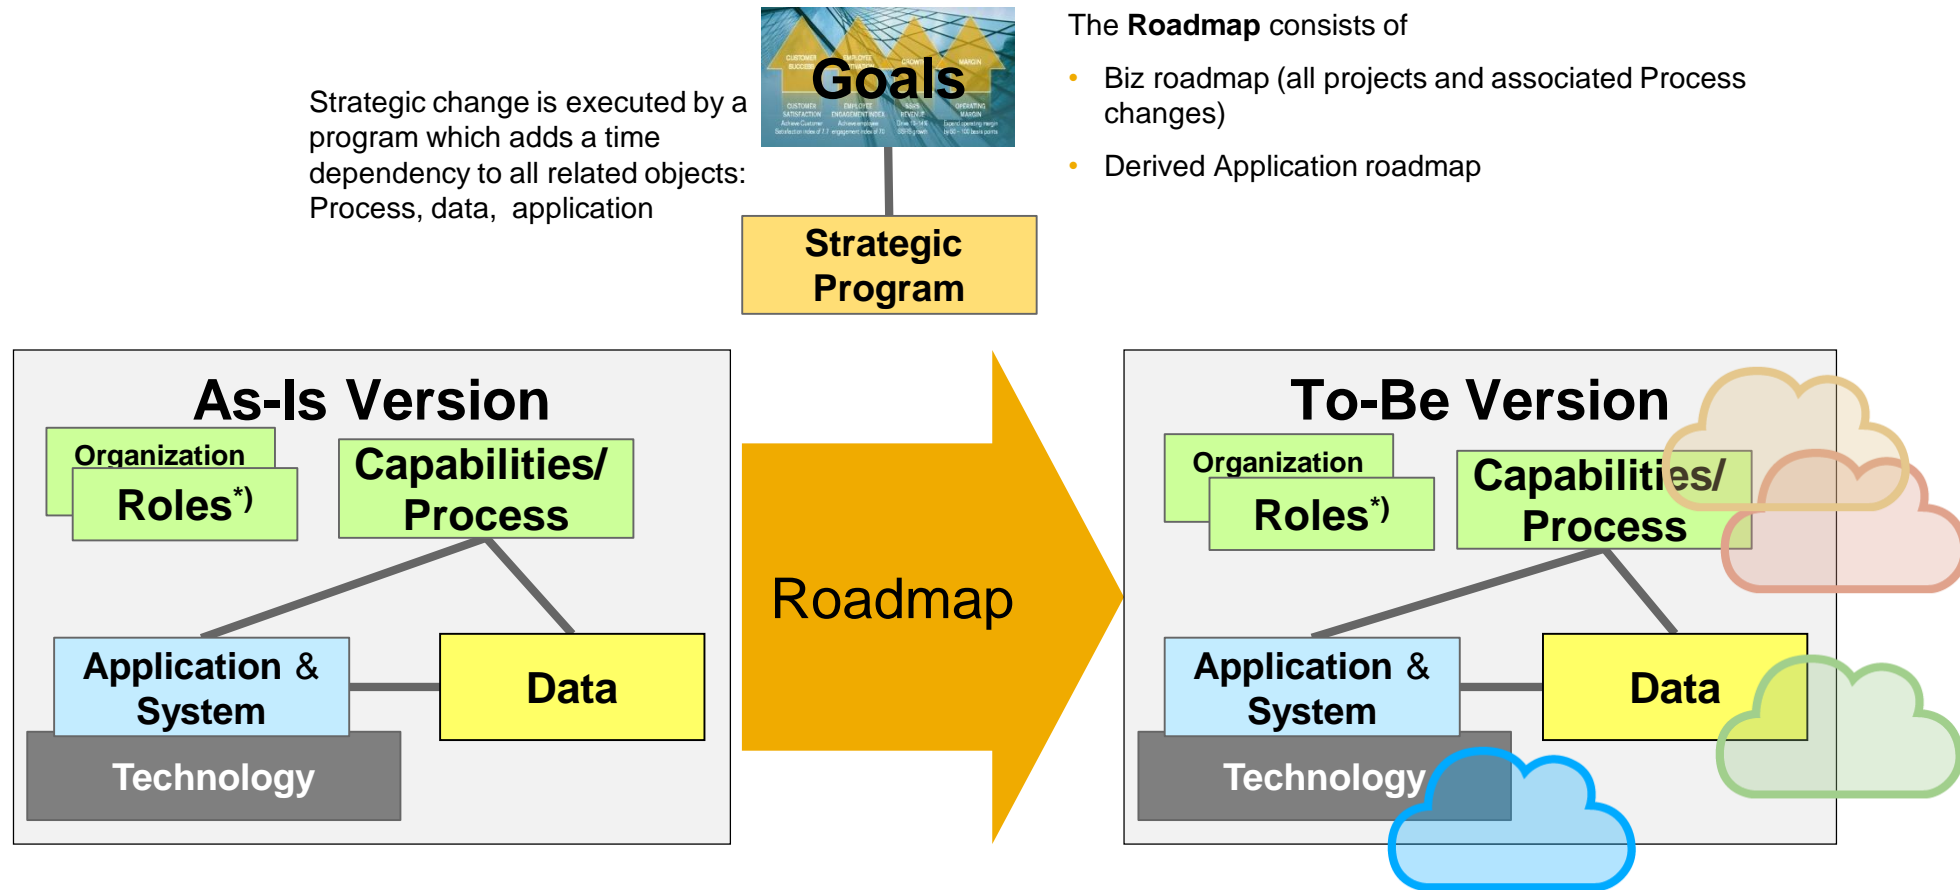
Goals

Strategic change is executed by a program which adds a time dependency to all related objects: Process, data, application

Strategic Program

The **Roadmap** consists of

- Biz roadmap (all projects and associated Process changes)
- Derived Application roadmap

As-Is Version

Organization

Roles$^{*)}$

Capabilities/ Process

Application & System

Data

Technology

Roadmap

To-Be Version

Organization

Roles$^{*)}$

Capabilities/ Process

Application & System

Data

Technology